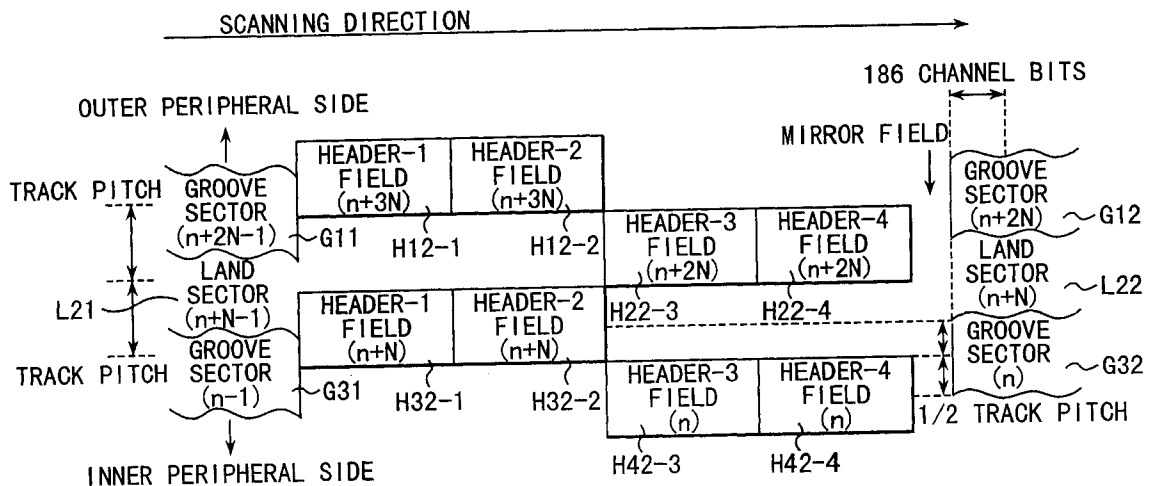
SCANNING DIRECTION

186 CHANNEL BITS

OUTER PERIPHERAL SIDE

MIRROR FIELD

TRACK PITCH

GROOVE SECTOR (n+2N-1)

G11

HEADER-1 FIELD (n+3N)

HEADER-2 FIELD (n+3N)

H12-1

H12-2

HEADER-3 FIELD (n+2N)

HEADER-4 FIELD (n+2N)

GROOVE SECTOR (n+2N)

G12

LAND SECTOR (n+N)

L22

L21

LAND SECTOR (n+N-1)

HEADER-1 FIELD (n+N)

HEADER-2 FIELD (n+N)

H22-3

H22-4

GROOVE SECTOR (n)

G32

TRACK PITCH

GROOVE SECTOR (n-1)

G31

H32-1

H32-2

HEADER-3 FIELD (n)

HEADER-4 FIELD (n)

1/2 TRACK PITCH

H42-3

H42-4

INNER PERIPHERAL SIDE